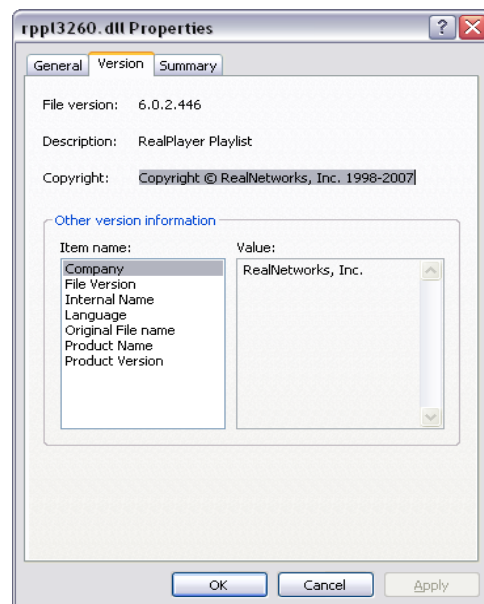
rppl3260.dll Properties

?

General Version Summary

File version: 6.0.2.446

Description: RealPlayer Playlist

Copyright: Copyright © RealNetworks, Inc. 1998-2007

Other version information

Item name:

Company
File Version
Internal Name
Language
Original File name
Product Name
Product Version

Value:

RealNetworks, Inc.

OK Cancel Apply